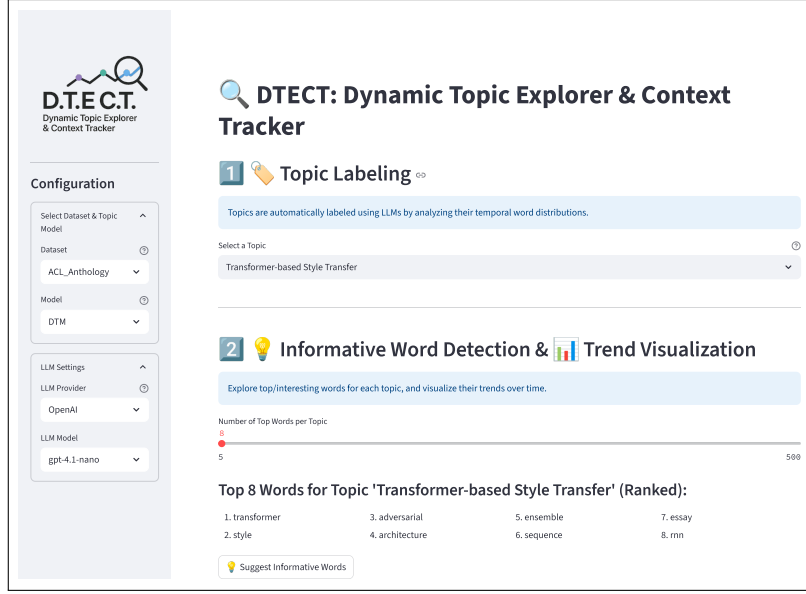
D.T.E.C.T.
Dynamic Topic Explorer & Context Tracker

Configuration

Select Dataset & Topic Model

Dataset
ACL_Anthology

Model
DTM

LLM Settings

LLM Provider
OpenAI

LLM Model
gpt-4.1-nano

🔍 DTECT: Dynamic Topic Explorer & Context Tracker

1️⃣ 🏷️ Topic Labeling

Topics are automatically labeled using LLMs by analyzing their temporal word distributions.

Select a Topic
Transformer-based Style Transfer

2️⃣ 💡 Informative Word Detection & 📊 Trend Visualization

Explore top/interesting words for each topic, and visualize their trends over time.

Number of Top Words per Topic
8
5
500

Top 8 Words for Topic 'Transformer-based Style Transfer' (Ranked):

1. transformer
2. style
3. adversarial
4. architecture
5. ensemble
6. sequence
7. essay
8. rnn

💡 Suggest Informative Words